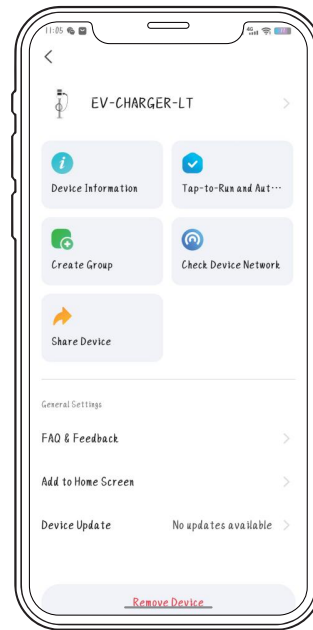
11:05

<

EV-CHARGER-LT

Device Information

Tap-to-Run and Aut···

Create Group

Check Device Network

Share Device

General Settings

FAQ & Feedback

Add to Home Screen

Device Update

No updates available

Remove Device